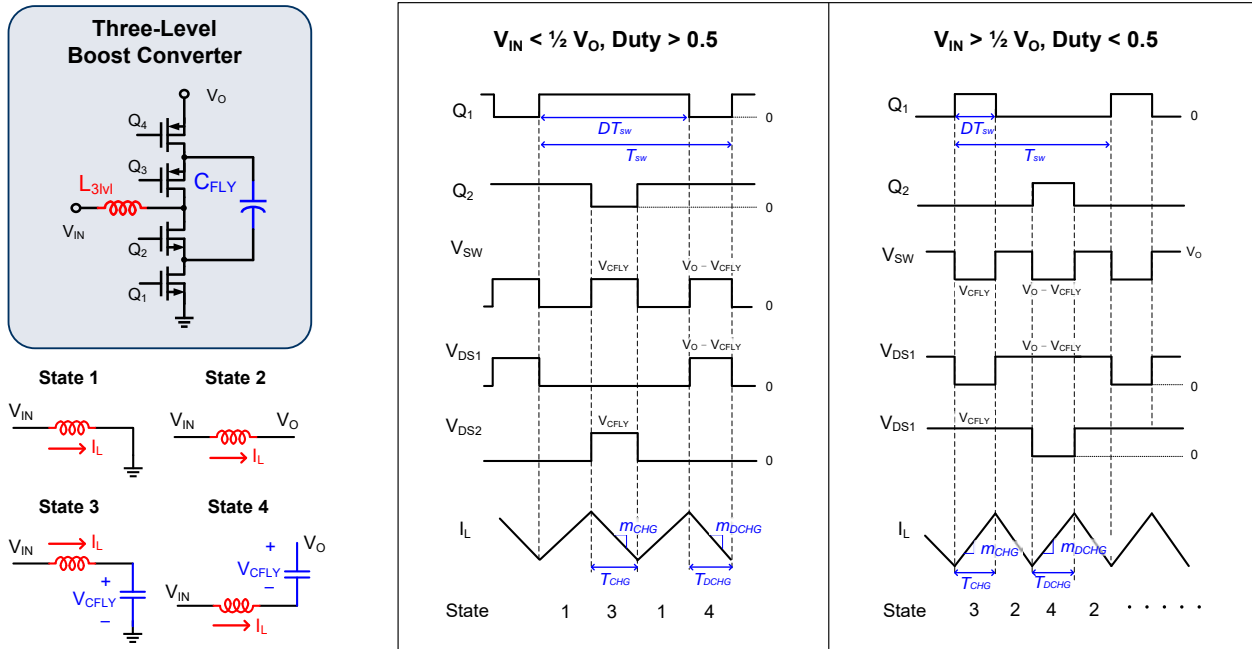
Three-Level Boost Converter

$V_O$
$Q_4$
$Q_3$
$C_{FLY}$
$L_{3lvl}$
$V_{IN}$
$Q_2$
$Q_1$

State 1
$V_{IN}$
$I_L$

State 2
$V_{IN}$
$V_O$
$I_L$

State 3
$V_{IN}$
$I_L$
+
$V_{CFLY}$
−

State 4
+
$V_O$
$V_{CFLY}$
−
$V_{IN}$
$I_L$

$V_{IN}$ < ½ $V_O$, Duty > 0.5

$Q_1$
0
$DT_{sw}$
$T_{sw}$
$Q_2$
0
$V_{SW}$
$V_{CFLY}$
$V_O - V_{CFLY}$
0
$V_{DS1}$
$V_O - V_{CFLY}$
0
$V_{DS2}$
$V_{CFLY}$
0
$I_L$
$m_{CHG}$
$m_{DCHG}$
$T_{CHG}$
$T_{DCHG}$
State 1 3 1 4

$V_{IN}$ > ½ $V_O$, Duty < 0.5

$Q_1$
0
$DT_{sw}$
$T_{sw}$
$Q_2$
$V_{SW}$
$V_O$
$V_{CFLY}$
$V_O - V_{CFLY}$
$V_{DS1}$
$V_O - V_{CFLY}$
0
$V_{DS1}$
$V_{CFLY}$
0
$I_L$
$m_{CHG}$
$m_{DCHG}$
$T_{CHG}$
$T_{DCHG}$
State 3 2 4 2 . . . . . .